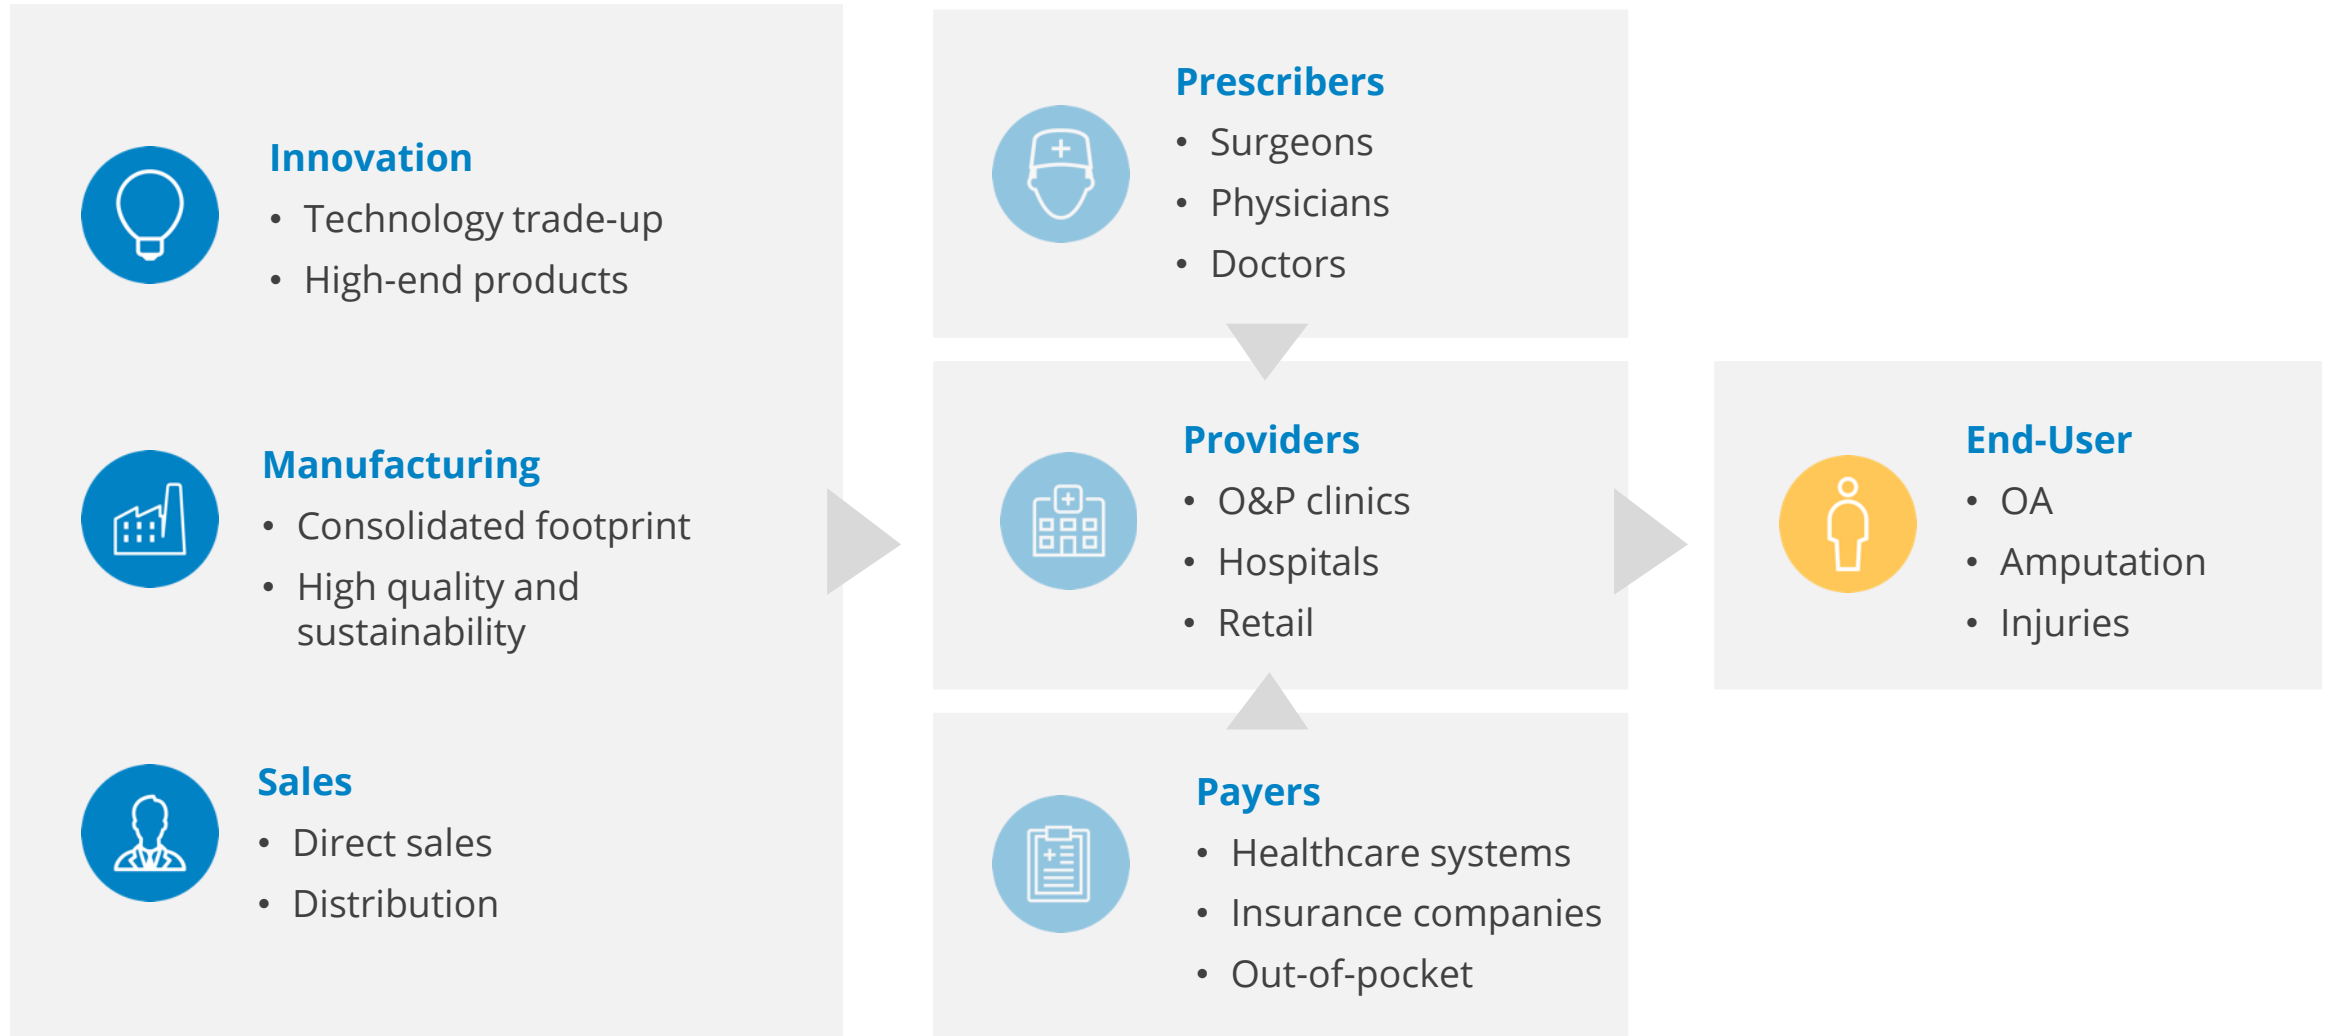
Innovation
- Technology trade-up
- High-end products

Manufacturing
- Consolidated footprint
- High quality and sustainability

Sales
- Direct sales
- Distribution

Prescribers
- Surgeons
- Physicians
- Doctors

Providers
- O&P clinics
- Hospitals
- Retail

Payers
- Healthcare systems
- Insurance companies
- Out-of-pocket

End-User
- OA
- Amputation
- Injuries